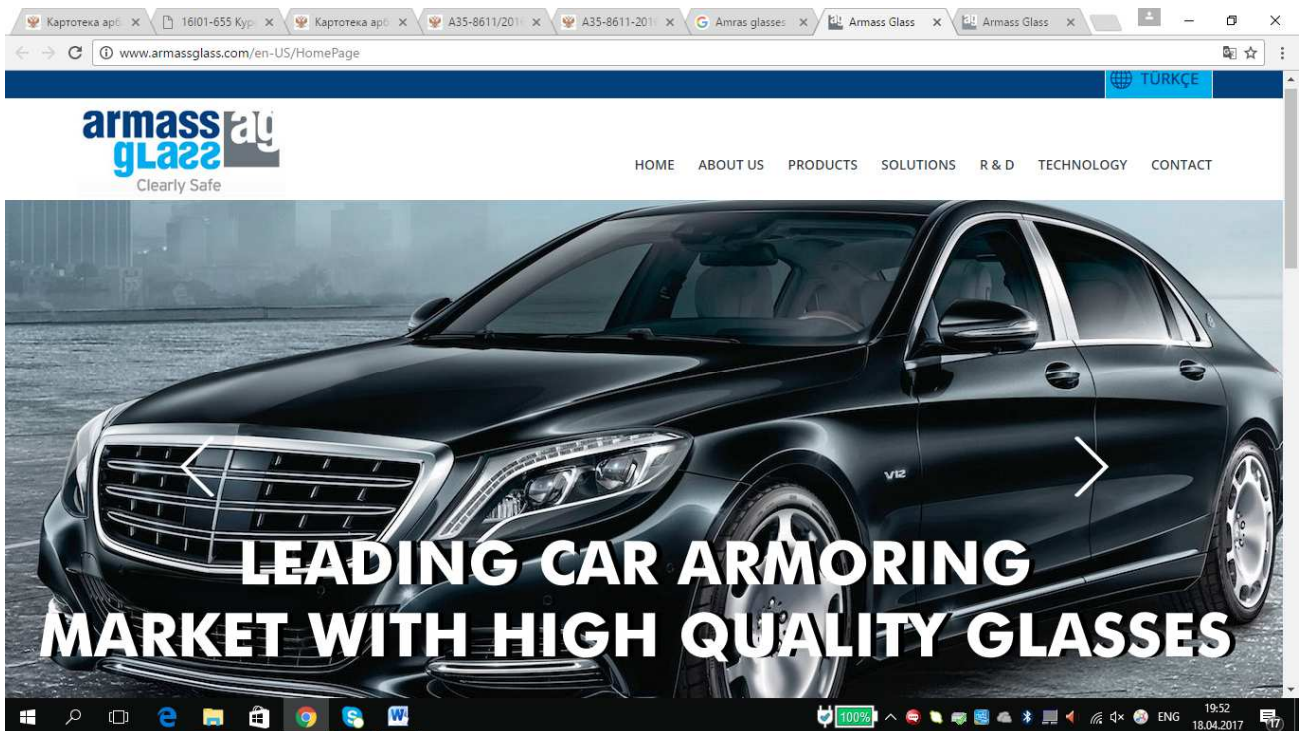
Картотека арб ×
16I01-655 Кур ×
Картотека арб ×
А35-8611/201 ×
А35-8611-201 ×
Amras glasses ×
Armass Glass ×
Armass Glass ×

www.armassglass.com/en-US/HomePage

TÜRKÇE

armass glass ag
Clearly Safe

HOME ABOUT US PRODUCTS SOLUTIONS R & D TECHNOLOGY CONTACT

V12

LEADING CAR ARMORING MARKET WITH HIGH QUALITY GLASSES

100%
ENG
19:52
18.04.2017
17